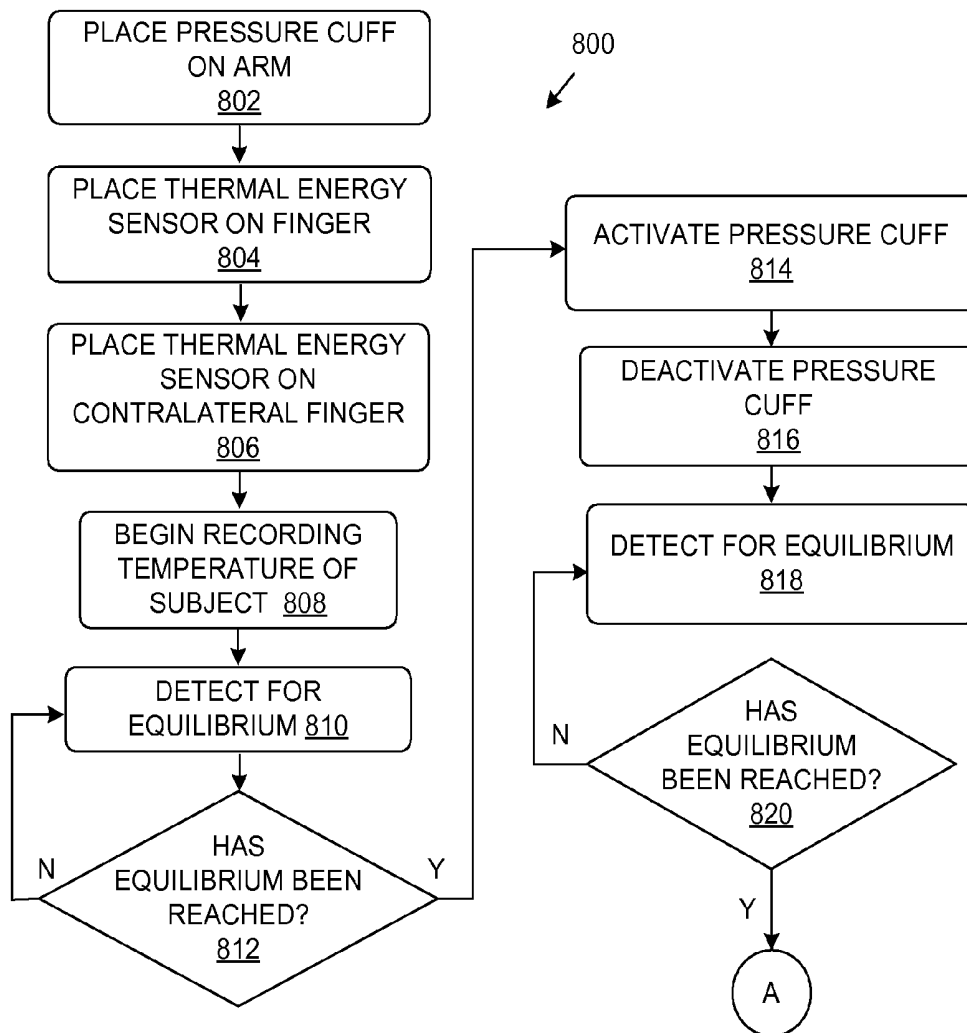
800

PLACE PRESSURE CUFF ON ARM
802

PLACE THERMAL ENERGY SENSOR ON FINGER
804

PLACE THERMAL ENERGY SENSOR ON CONTRALATERAL FINGER
806

BEGIN RECORDING TEMPERATURE OF SUBJECT 808

DETECT FOR EQUILIBRIUM 810

HAS EQUILIBRIUM BEEN REACHED?
812

N

Y

ACTIVATE PRESSURE CUFF
814

DEACTIVATE PRESSURE CUFF
816

DETECT FOR EQUILIBRIUM
818

HAS EQUILIBRIUM BEEN REACHED?
820

N

Y

A